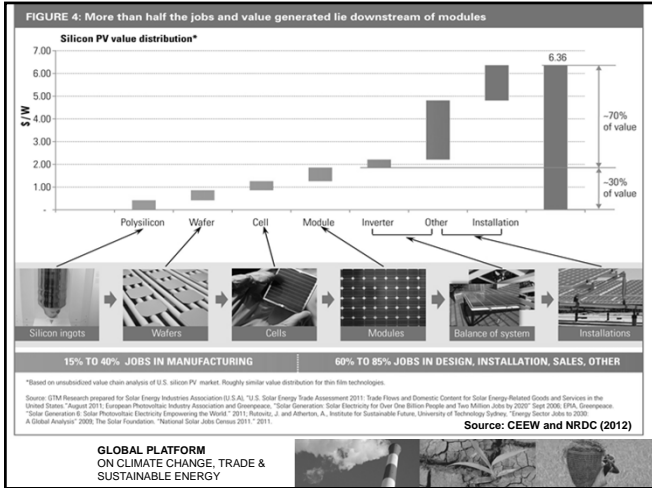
FIGURE 4: More than half the jobs and value generated lie downstream of modules

Silicon PV value distribution*

7.00
6.00
5.00
4.00
3.00
2.00
1.00
-

$/W

6.36

~70% of value

~30% of value

Polysilicon
Wafer
Cell
Module
Inverter
Other
Installation

Silicon ingots
Wafers
Cells
Modules
Balance of system
Installations

15% TO 40% JOBS IN MANUFACTURING
60% TO 85% JOBS IN DESIGN, INSTALLATION, SALES, OTHER

*Based on unsubsidized value chain analysis of U.S. silicon PV market. Roughly similar value distribution for thin film technologies.

Source: GTM Research prepared for Solar Energy Industries Association (U.S.A), "U.S. Solar Energy Trade Assessment 2011: Trade Flows and Domestic Content for Solar Energy-Related Goods and Services in the United States." August 2011; European Photovoltaic Industry Association and Greenpeace, "Solar Generation: Solar Electricity for Over One Billion People and Two Million Jobs by 2020" Sept 2006; EPIA, Greenpeace, "Solar Generation 6: Solar Photovoltaic Electricity Empowering the World." 2011; Rutovitz, J. and Atherton, A., Institute for Sustainable Future, University of Technology Sydney, "Energy Sector Jobs to 2030: A Global Analysis" 2009; The Solar Foundation, "National Solar Jobs Census 2011." 2011.

Source: CEEW and NRDC (2012)

GLOBAL PLATFORM
ON CLIMATE CHANGE, TRADE & SUSTAINABLE ENERGY